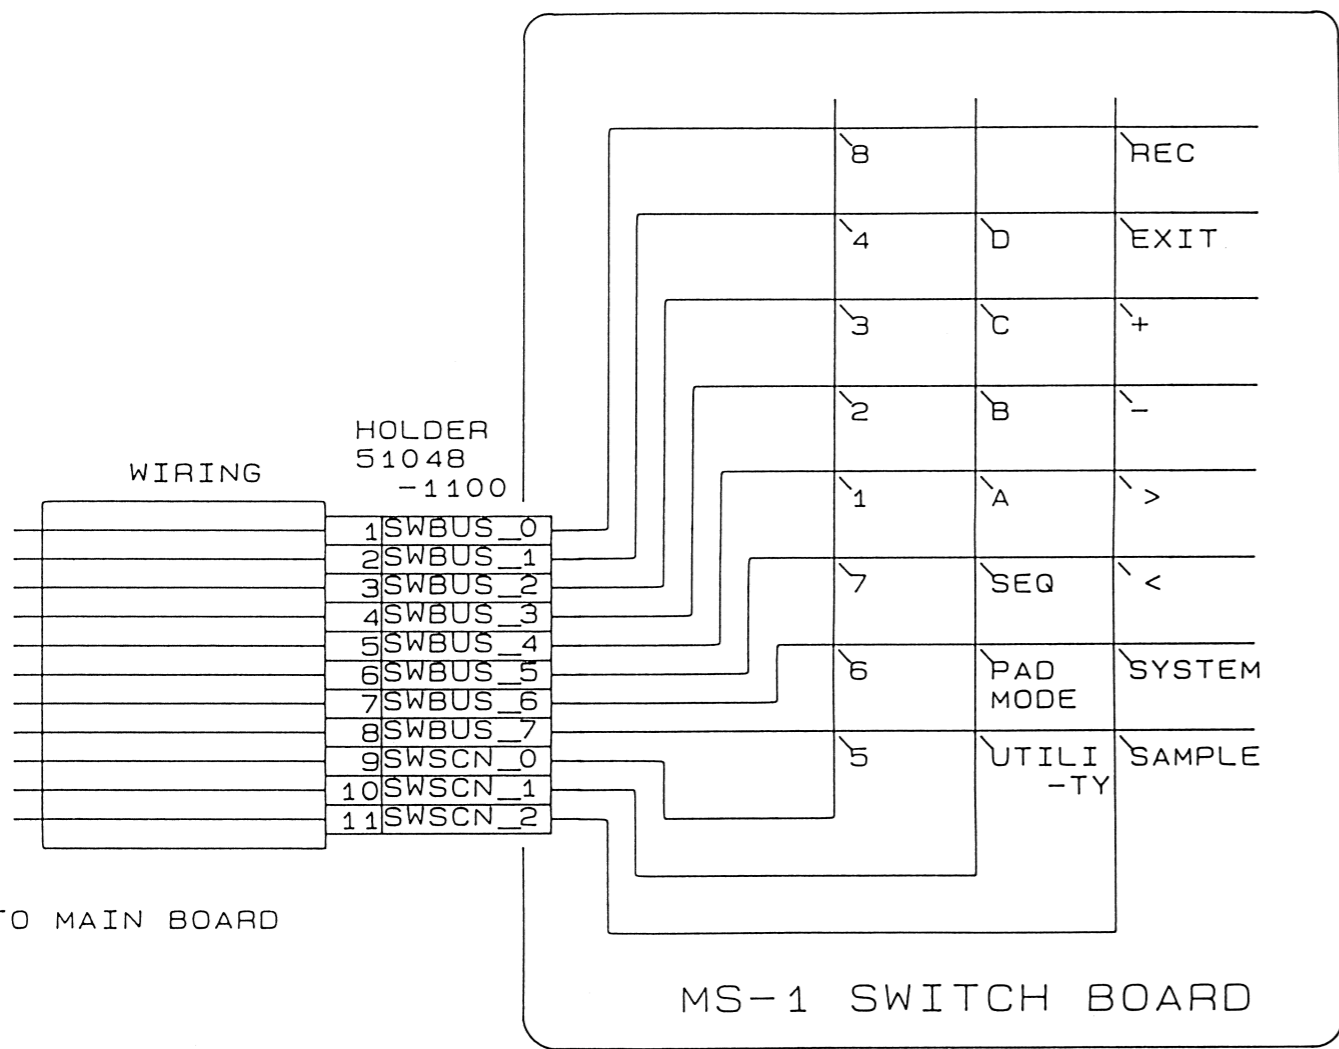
8
REC
4
D
EXIT
3
C
+
2
B
–
HOLDER
51048
–1100
WIRING
1
A
>
7
SEQ
<
6
PAD MODE
SYSTEM
5
UTILI
–TY
SAMPLE

| 1 | SWBUS_0 |
|---|---|
| 2 | SWBUS_1 |
| 3 | SWBUS_2 |
| 4 | SWBUS_3 |
| 5 | SWBUS_4 |
| 6 | SWBUS_5 |
| 7 | SWBUS_6 |
| 8 | SWBUS_7 |
| 9 | SWSCN_0 |
| 10 | SWSCN_1 |
| 11 | SWSCN_2 |

TO MAIN BOARD

MS–1 SWITCH BOARD